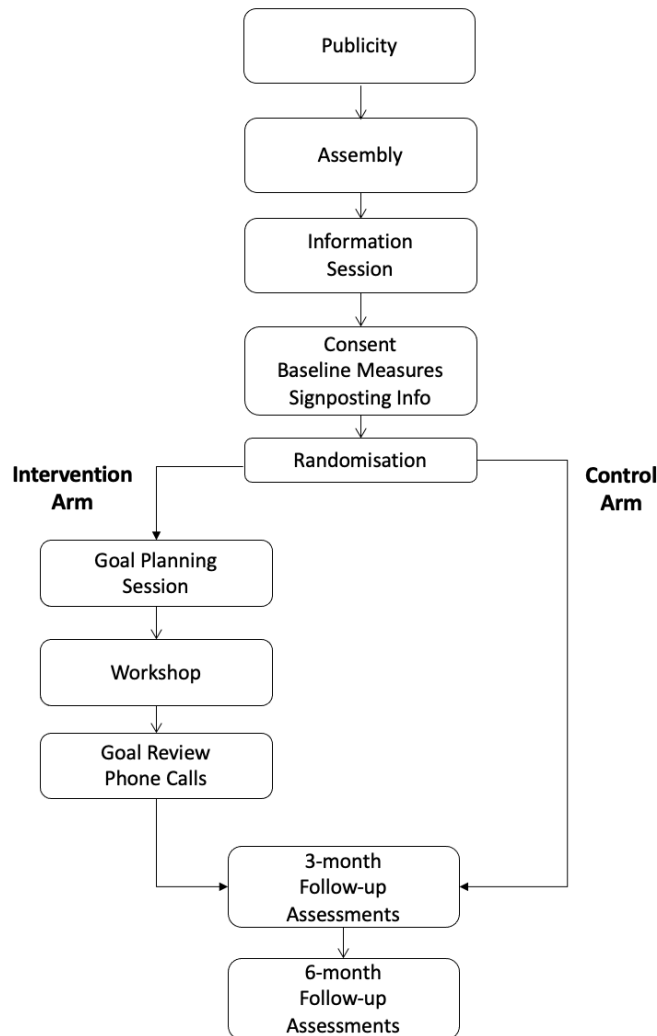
Publicity

Assembly

Information Session

Consent
Baseline Measures
Signposting Info

Randomisation

Intervention Arm

Control Arm

Goal Planning Session

Workshop

Goal Review Phone Calls

3-month Follow-up Assessments

6-month Follow-up Assessments